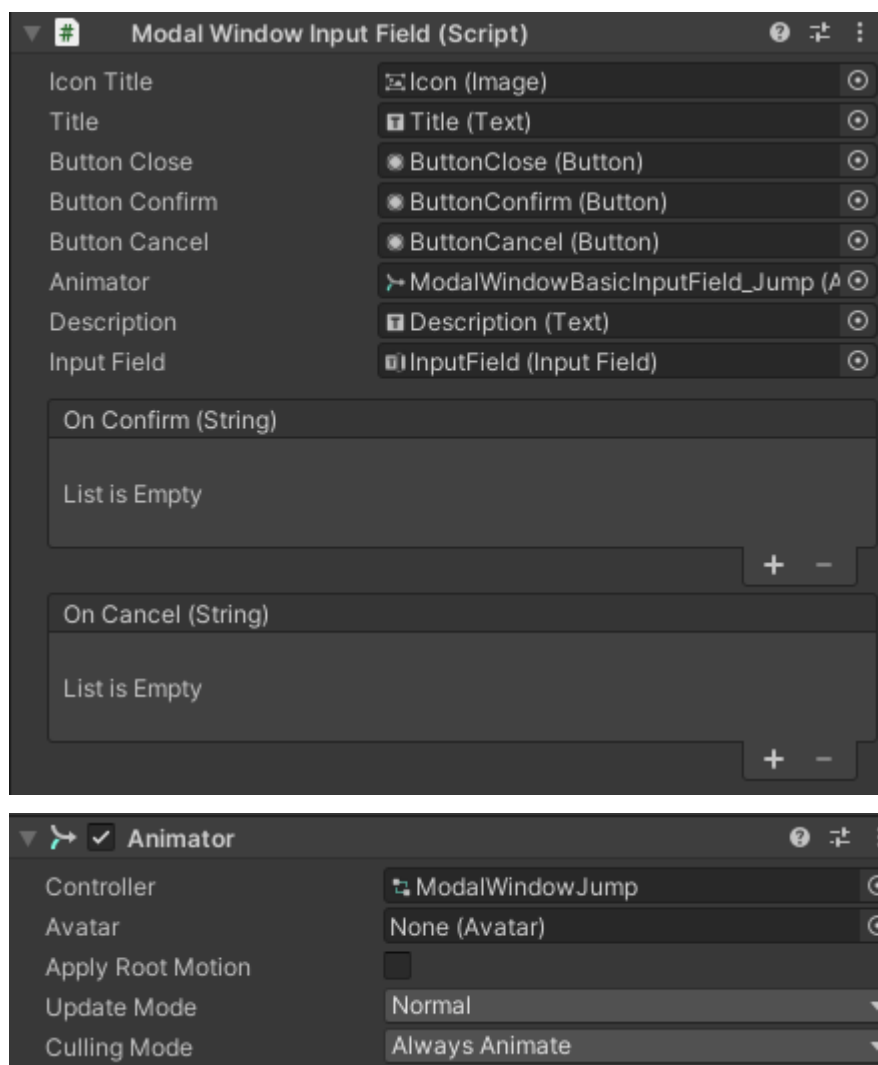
Modal Window Input Field (Script)

Icon Title | Icon (Image)
Title | Title (Text)
Button Close | ButtonClose (Button)
Button Confirm | ButtonConfirm (Button)
Button Cancel | ButtonCancel (Button)
Animator | ModalWindowBasicInputField_Jump (A
Description | Description (Text)
Input Field | InputField (Input Field)

On Confirm (String)

List is Empty

+ −

On Cancel (String)

List is Empty

+ −

Animator

Controller | ModalWindowJump
Avatar | None (Avatar)
Apply Root Motion
Update Mode | Normal
Culling Mode | Always Animate